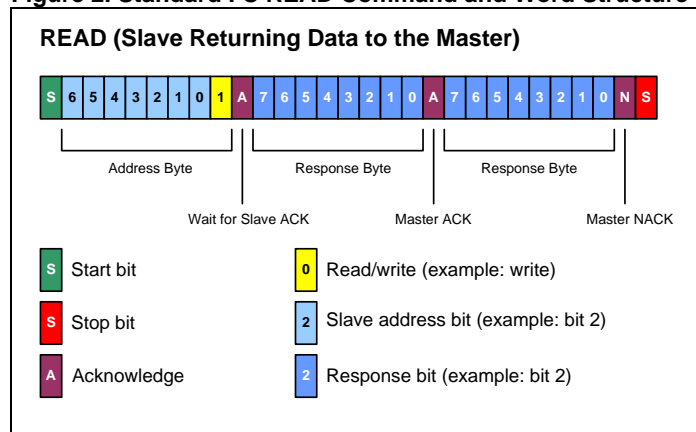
Figure 2. Standard I²C READ Command and Word Structure

READ (Slave Returning Data to the Master)

| S | 6 | 5 | 4 | 3 | 2 | 1 | 0 | 1 | A | 7 | 6 | 5 | 4 | 3 | 2 | 1 | 0 | A | 7 | 6 | 5 | 4 | 3 | 2 | 1 | 0 | N | S |
|---|---|---|---|---|---|---|---|---|---|---|---|---|---|---|---|---|---|---|---|---|---|---|---|---|---|---|---|---|

Address Byte

Response Byte

Response Byte

Wait for Slave ACK

Master ACK

Master NACK

S Start bit

S Stop bit

A Acknowledge

0 Read/write (example: write)

2 Slave address bit (example: bit 2)

2 Response bit (example: bit 2)